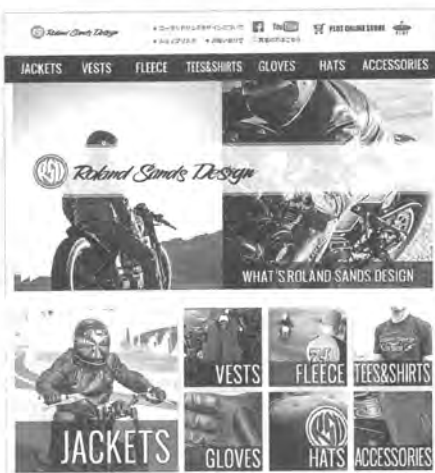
Roland Sands Design

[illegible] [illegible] YouTube PLOT ONLINE STORE

JACKETS VESTS FLEECE TEES&SHIRTS GLOVES HATS ACCESSORIES

RSD Roland Sands Design

WHAT'S ROLAND SANDS DESIGN

JACKETS

VESTS

FLEECE

TEES&SHIRTS

GLOVES

RSD

HATS

ACCESSORIES